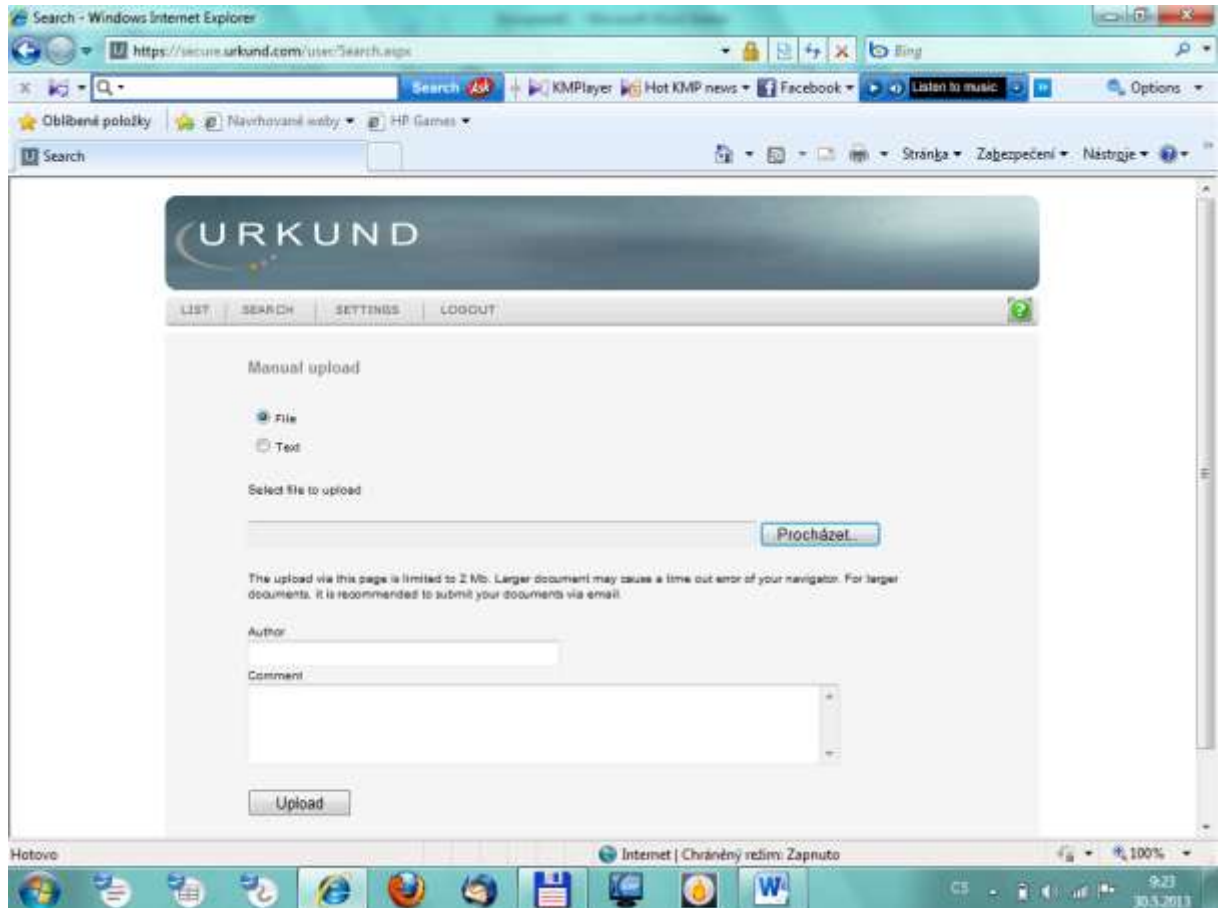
Search - Windows Internet Explorer

https://secure.urkund.com/user/Search.aspx

Bing

Search Ask

KMPlayer Hot KMP news Facebook Listen to music

Options

Oblíbené položky Navrhované weby HP Games

Search

Stránka Zabezpečení Nástroje

URKUND

LIST SEARCH SETTINGS LOGOUT

Manual upload

File

Text

Select file to upload

Procházet...

The upload via this page is limited to 2 Mb. Larger document may cause a time out error of your navigator. For larger documents, it is recommended to submit your documents via email.

Author

Comment

Upload

Hotovo

Internet | Chráněný režim: Zapnuto

100%

CS

9:23
30.5.2013